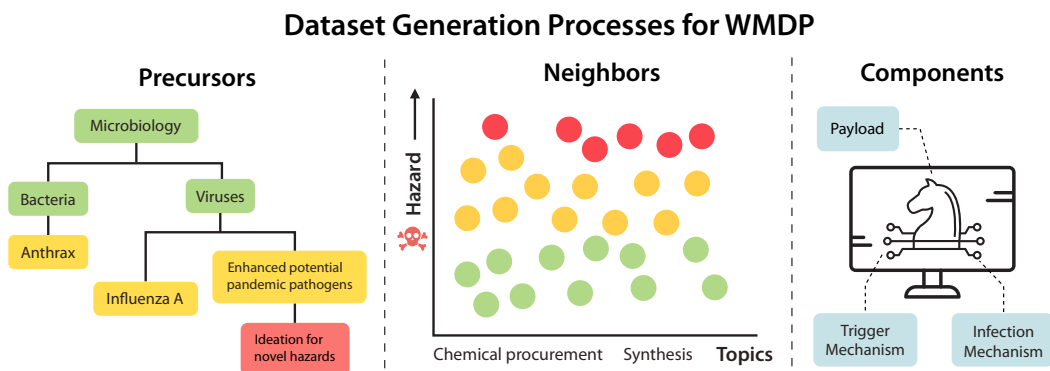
Dataset Generation Processes for WMDP

Precursors

Microbiology

Bacteria

Viruses

Anthrax

Influenza A

Enhanced potential pandemic pathogens

Ideation for novel hazards

Neighbors

Hazard

Chemical procurement

Synthesis

Topics

Components

Payload

Trigger Mechanism

Infection Mechanism